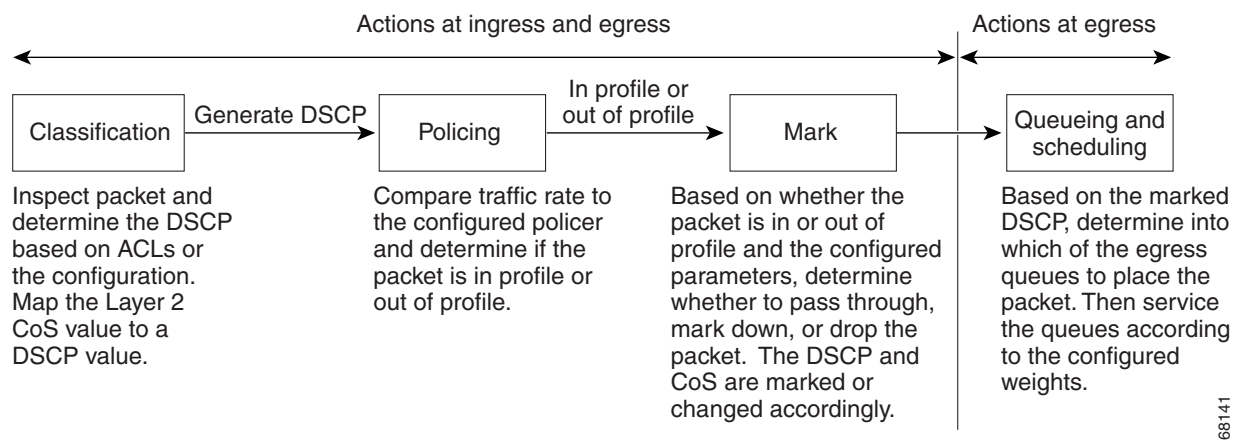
Actions at ingress and egress

Actions at egress

Classification

Generate DSCP

Policing

In profile or out of profile

Mark

Queueing and scheduling

Inspect packet and determine the DSCP based on ACLs or the configuration. Map the Layer 2 CoS value to a DSCP value.

Compare traffic rate to the configured policer and determine if the packet is in profile or out of profile.

Based on whether the packet is in or out of profile and the configured parameters, determine whether to pass through, mark down, or drop the packet. The DSCP and CoS are marked or changed accordingly.

Based on the marked DSCP, determine into which of the egress queues to place the packet. Then service the queues according to the configured weights.

68141